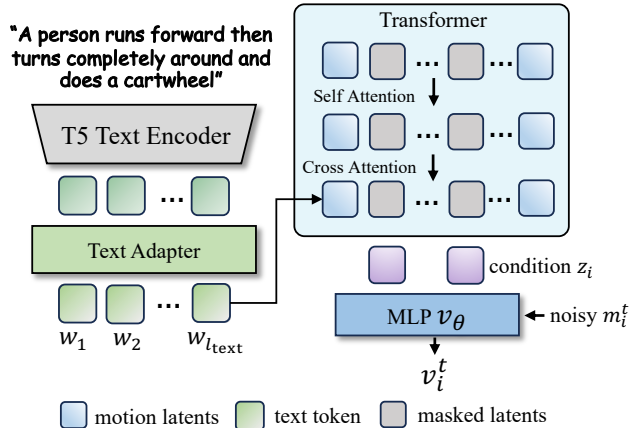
"A person runs forward then turns completely around and does a cartwheel"

T5 Text Encoder

...

Text Adapter

...

$w_1$ $w_2$ $w_{l_{\text{text}}}$

Transformer

... ...

Self Attention

... ...

Cross Attention

... ...

condition $z_i$

MLP $v_\theta$

noisy $m_i^t$

$v_i^t$

motion latents text token masked latents